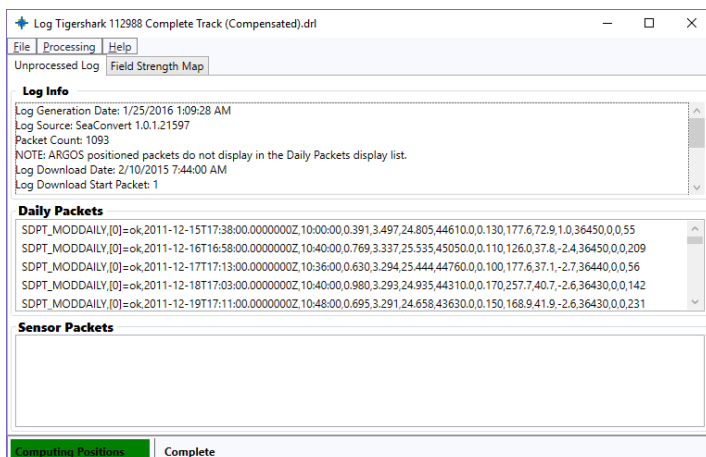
Log Tigershark 112988 Complete Track (Compensated).drl

File | Processing | Help

Unprocessed Log | Field Strength Map

Log Info

Log Generation Date: 1/25/2016 1:09:28 AM
Log Source: SeaConvert 1.0.1.21597
Packet Count: 1093
NOTE: ARGOS positioned packets do not display in the Daily Packets display list.
Log Download Date: 2/10/2015 7:44:00 AM
Log Download Start Packet: 1

Daily Packets

SDPT_MODDAILY,[0]=ok,2011-12-15T17:38:00.0000000Z,10:00:00,0.391,3.497,24.805,44610.0,0.130,177.6,72.9,1.0,36450,0,0,55
SDPT_MODDAILY,[0]=ok,2011-12-16T16:58:00.0000000Z,10:40:00,0.769,3.337,25.535,45050.0,0.110,126.0,37.8,-2.4,36450,0,0,209
SDPT_MODDAILY,[0]=ok,2011-12-17T17:13:00.0000000Z,10:36:00,0.630,3.294,25.444,44760.0,0.100,177.6,37.1,-2.7,36440,0,0,56
SDPT_MODDAILY,[0]=ok,2011-12-18T17:03:00.0000000Z,10:40:00,0.980,3.293,24.935,44310.0,0.170,257.7,40.7,-2.6,36430,0,0,142
SDPT_MODDAILY,[0]=ok,2011-12-19T17:11:00.0000000Z,10:48:00,0.695,3.291,24.658,43630.0,0.150,168.9,41.9,-2.6,36430,0,0,231

Sensor Packets

Computing Positions | Complete